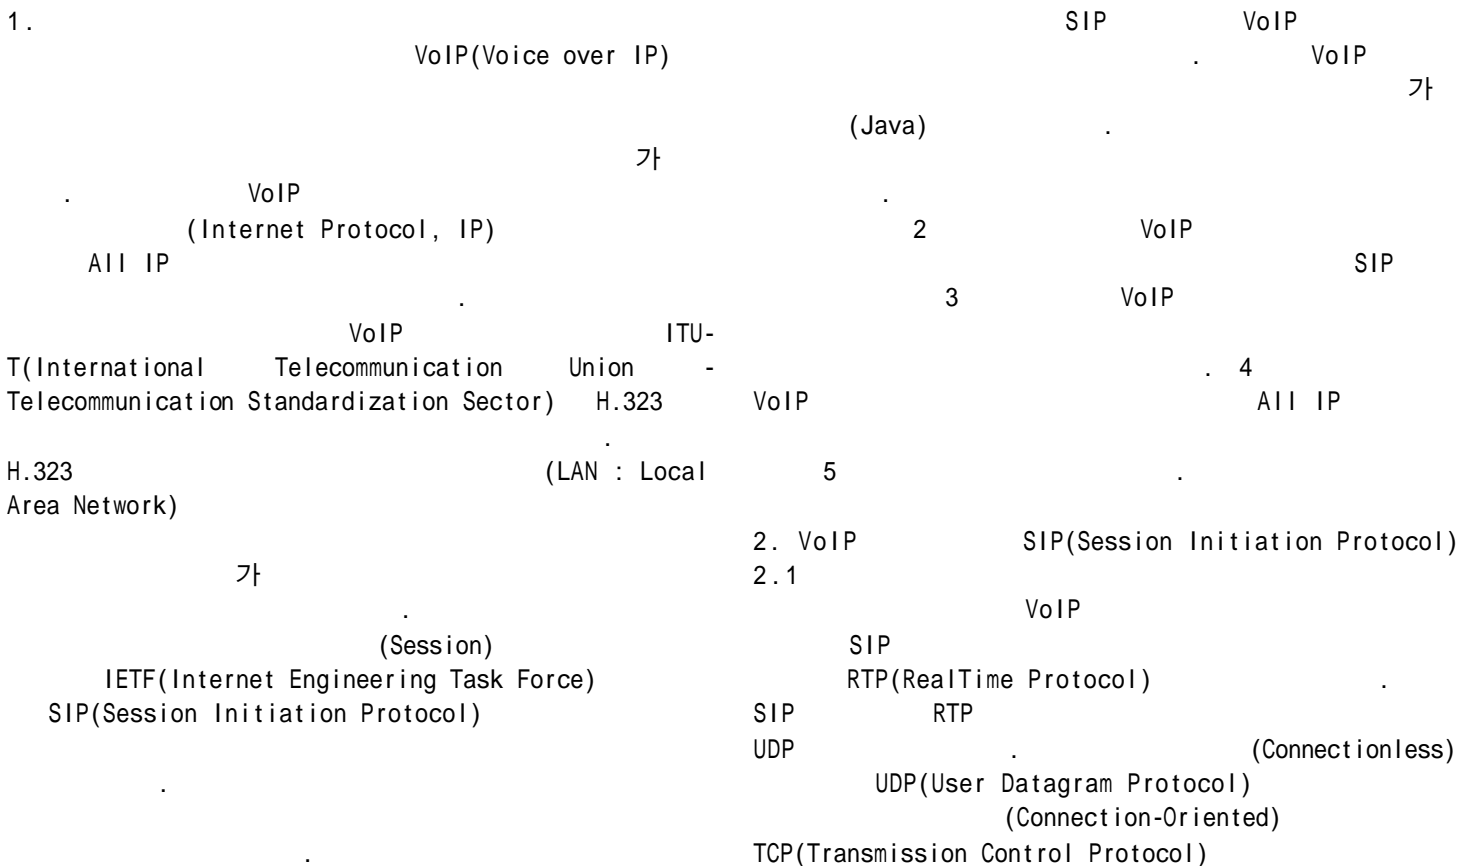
1.

VoIP(Voice over IP)

가

. VoIP

(Internet Protocol, IP)

All IP

.

VoIP ITU-T(International Telecommunication Union - Telecommunication Standardization Sector) H.323

.

H.323 (LAN : Local Area Network)

가

.

(Session)

IETF(Internet Engineering Task Force)

SIP(Session Initiation Protocol)

.

.

SIP VoIP

. VoIP

가

(Java) .

.

2 VoIP

SIP

3 VoIP

. 4

VoIP All IP

5 .

2. VoIP SIP(Session Initiation Protocol)

2.1

VoIP

SIP

RTP(RealTime Protocol) .

SIP RTP

UDP . (Connectionless)

UDP(User Datagram Protocol)

(Connection-Oriented)

TCP(Transmission Control Protocol)